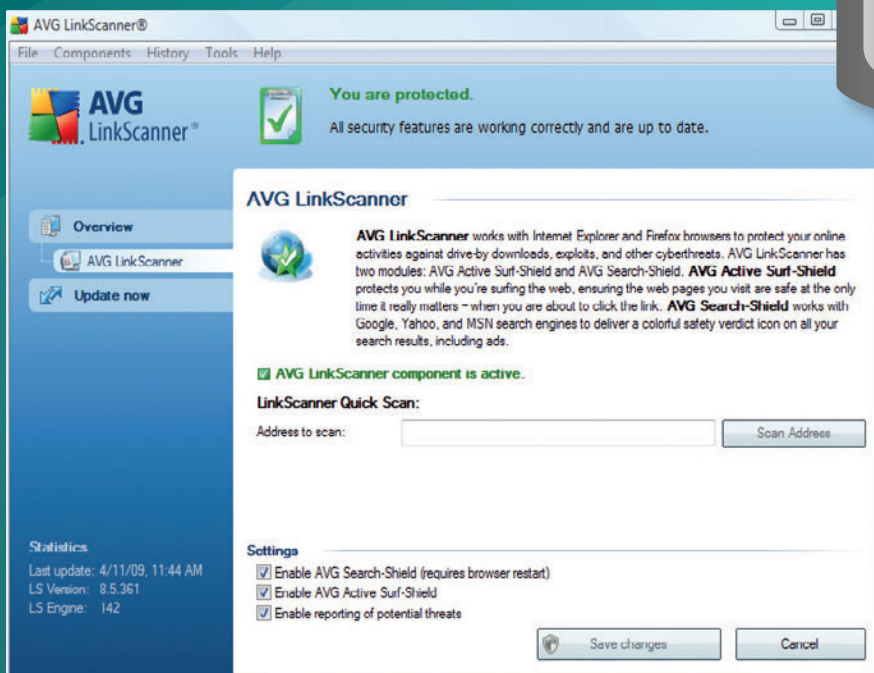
AVG LinkScanner®

File Components History Tools Help

AVG LinkScanner®

You are protected.

All security features are working correctly and are up to date.

Overview

AVG LinkScanner

Update now

AVG LinkScanner

AVG LinkScanner works with Internet Explorer and Firefox browsers to protect your online activities against drive-by downloads, exploits, and other cyberthreats. AVG LinkScanner has two modules: AVG Active Surf-Shield and AVG Search-Shield. AVG Active Surf-Shield protects you while you're surfing the web, ensuring the web pages you visit are safe at the only time it really matters – when you are about to click the link. AVG Search-Shield works with Google, Yahoo, and MSN search engines to deliver a colorful safety verdict icon on all your search results, including ads.

AVG LinkScanner component is active.

LinkScanner Quick Scan:

Address to scan:

Scan Address

Statistics
Last update: 4/11/09, 11:44 AM
LS Version: 8.5.361
LS Engine: 142

Settings

Enable AVG Search-Shield (requires browser restart)

Enable AVG Active Surf-Shield

Enable reporting of potential threats

Save changes

Cancel